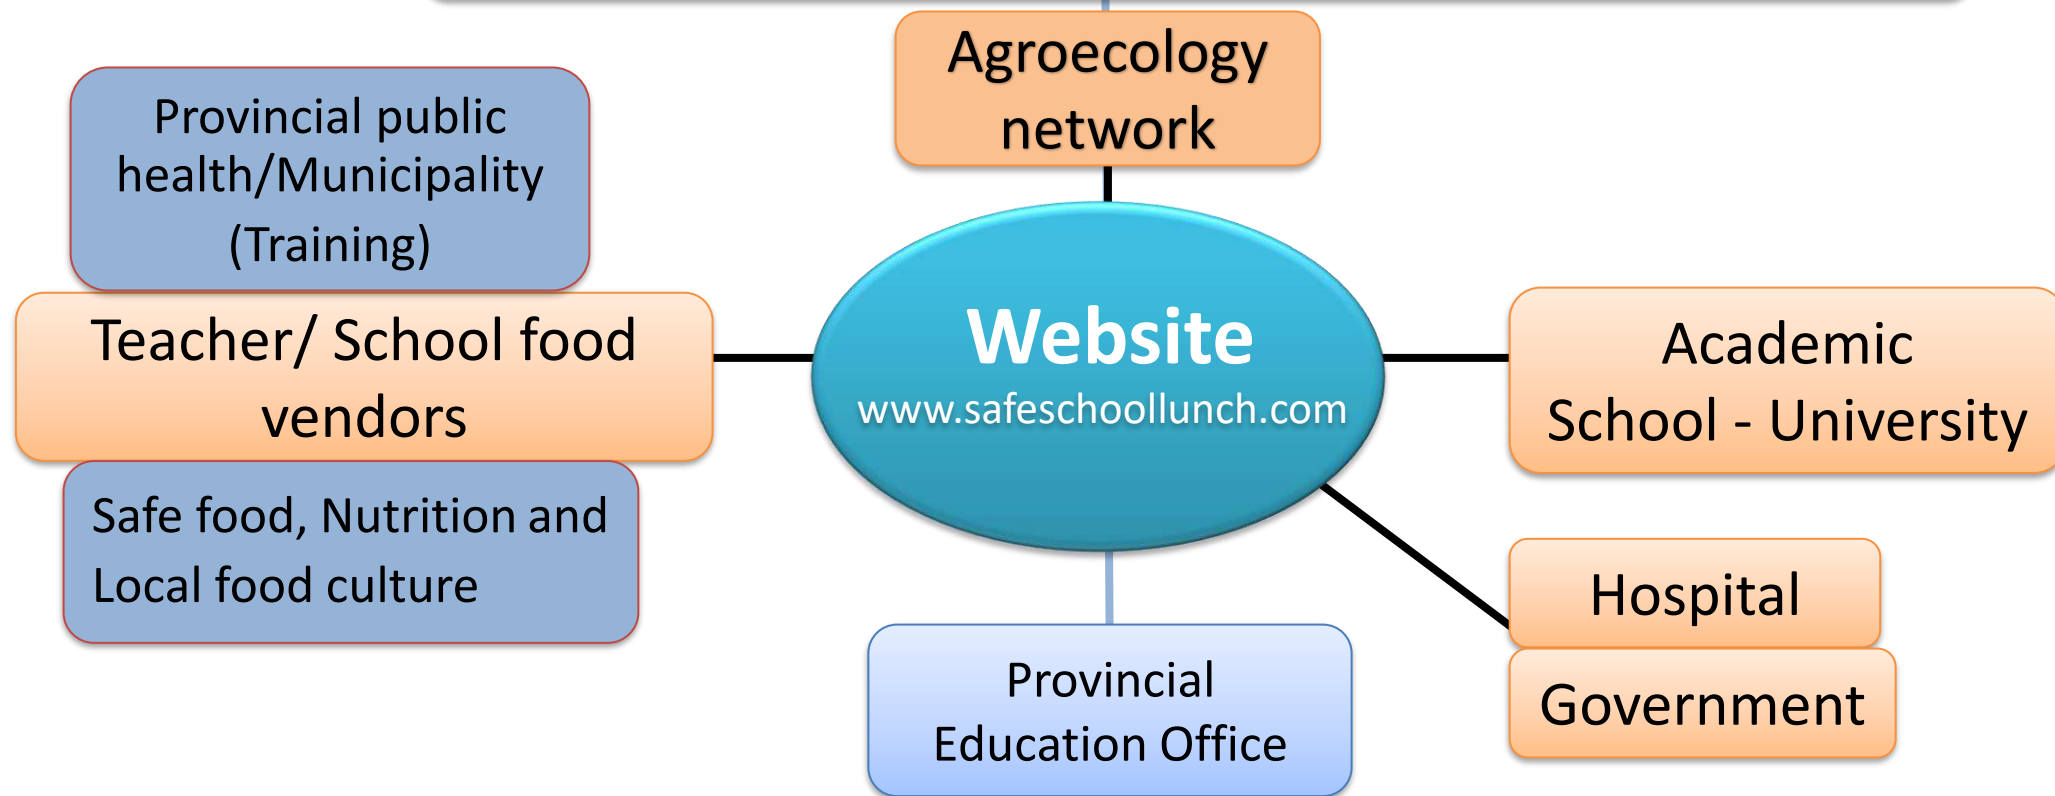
Agroecology network

Provincial public health/Municipality (Training)

Teacher/ School food vendors

Website
www.safeschoollunch.com

Academic School - University

Safe food, Nutrition and Local food culture

Hospital

Government

Provincial Education Office